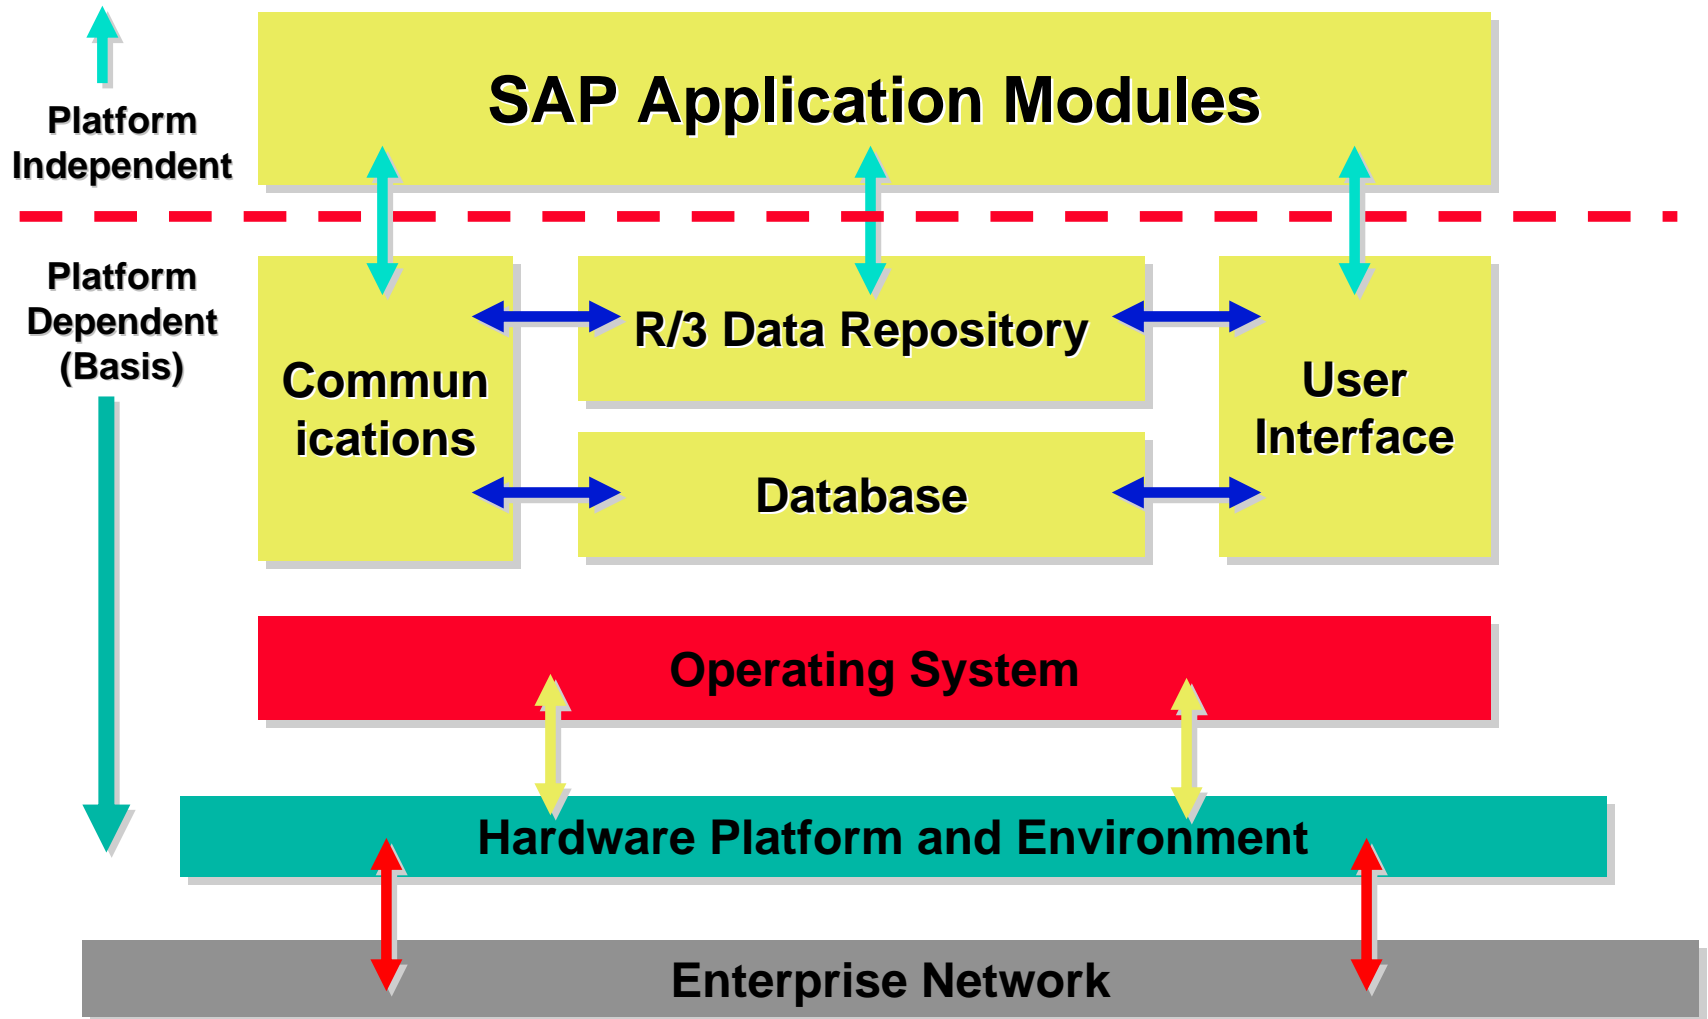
Platform Independent

SAP Application Modules

Platform Dependent (Basis)

Commun ications

R/3 Data Repository

Database

User Interface

Operating System

Hardware Platform and Environment

Enterprise Network